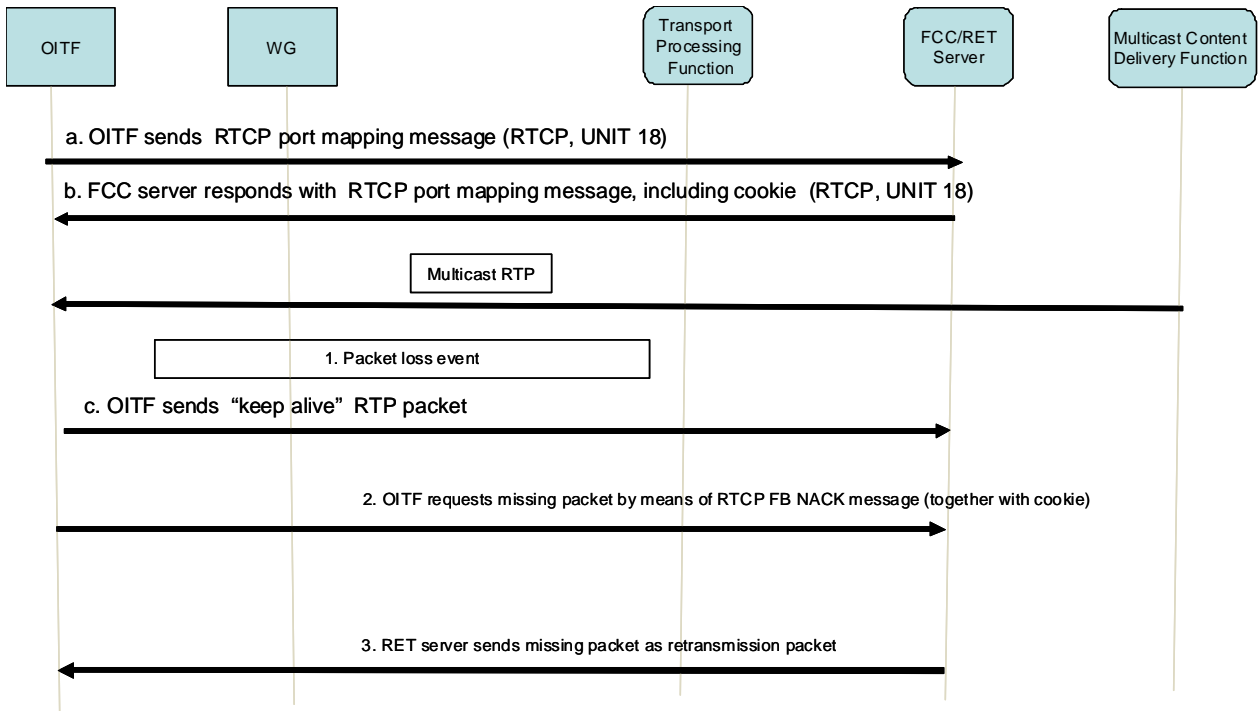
OITF

WG

Transport Processing Function

FCC/RET Server

Multicast Content Delivery Function

a. OITF sends RTCP port mapping message (RTCP, UNIT 18)

b. FCC server responds with RTCP port mapping message, including cookie (RTCP, UNIT 18)

Multicast RTP

1. Packet loss event

c. OITF sends “keep alive” RTP packet

2. OITF requests missing packet by means of RTCP FB NACK message (together with cookie)

3. RET server sends missing packet as retransmission packet